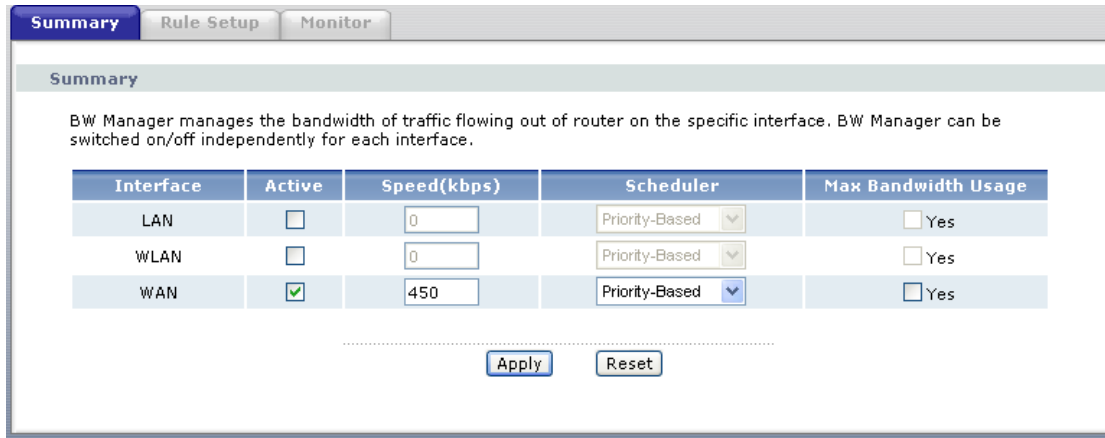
Summary Rule Setup Monitor

Summary

BW Manager manages the bandwidth of traffic flowing out of router on the specific interface. BW Manager can be switched on/off independently for each interface.

| Interface | Active | Speed(kbps) | Scheduler | Max Bandwidth Usage |
|---|---|---|---|---|
| LAN | ☐ | 0 | Priority-Based | ☐ Yes |
| WLAN | ☐ | 0 | Priority-Based | ☐ Yes |
| WAN | ☑ | 450 | Priority-Based | ☐ Yes |

Apply Reset